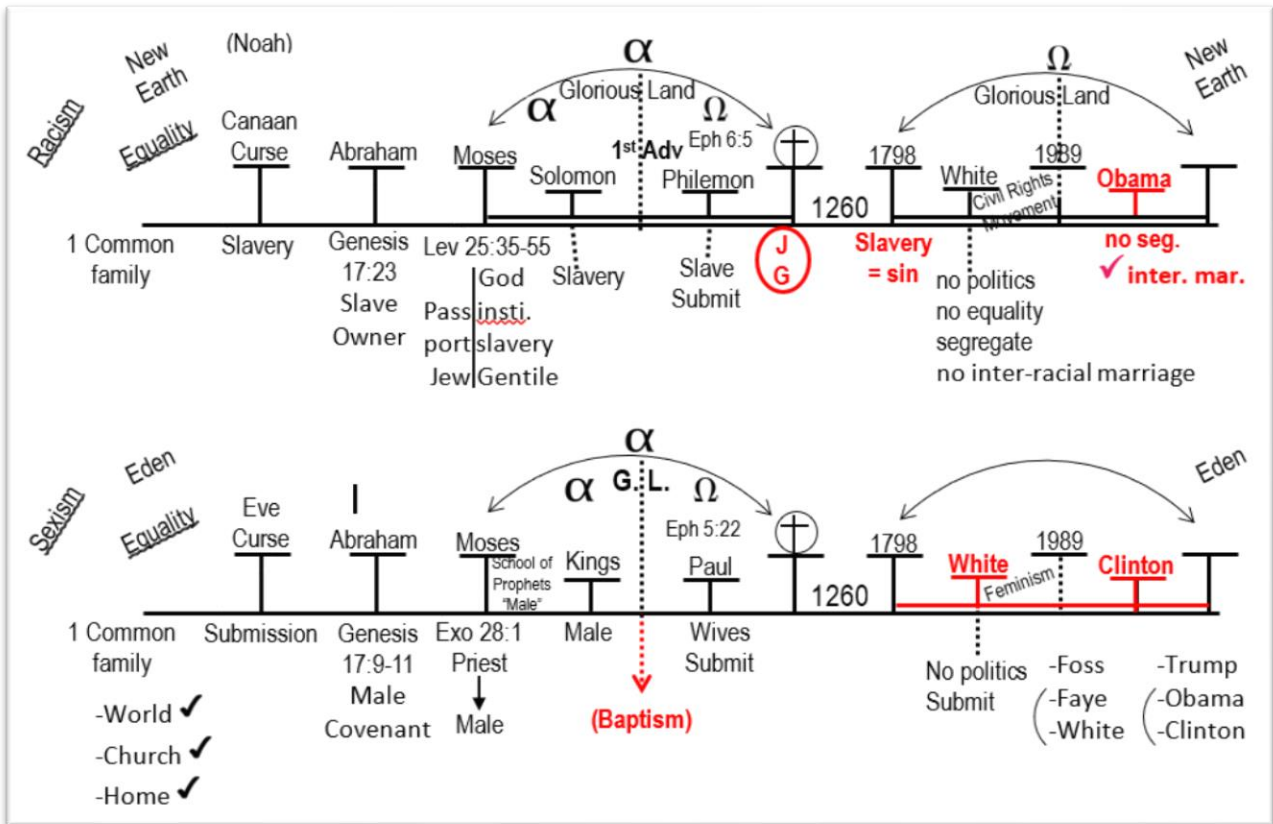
Racism
Equality
New Earth
(Noah)
Canaan Curse
Abraham
Moses
$\alpha$
$\alpha$
Glorious Land
$\Omega$
1st Adv
Eph 6:5
Solomon
Philemon
1260
$\Omega$
Glorious Land
1798
White
1989
Civil Rights Movement
Obama
New Earth

1 Common family
Slavery
Genesis 17:23 Slave Owner
Lev 25:35-55
God
Pass insti.
port slavery
Jew Gentile
Slavery
Slave Submit
J G
Slavery = sin
no politics
no equality
segregate
no inter-racial marriage
no seg.
✓ inter. mar.

Sexism
Equality
Eden
Eve Curse
Abraham
Moses
School of Prophets "Male"
$\alpha$
$\alpha$
G. L.
$\Omega$
Eph 5:22
Kings
Paul
1260
1798
White
1989
Feminism
Clinton
Eden

1 Common family
Submission
Genesis 17:9-11 Male Covenant
Exo 28:1 Priest
Male
Male
(Baptism)
Wives Submit
No politics Submit
-Foss
-Faye
-White
-Trump
-Obama
-Clinton

-World ✓
-Church ✓
-Home ✓